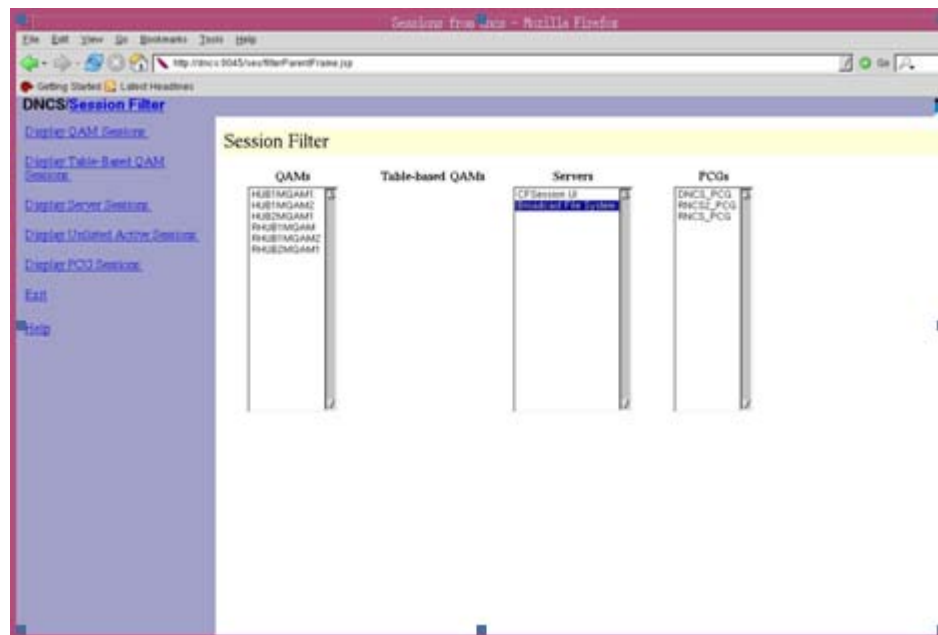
Sessions from dncs - Mozilla Firefox

File Edit View Go Bookmarks Tools Help

http://dncs:8045/sec/filterParentFrame.jsp

Go

Getting Started Latest Headlines

DNCS/Session Filter

Display QAM Sessions

Display Table-Based QAM Sessions

Display Server Sessions

Display Unlisted Active Sessions

Display PCG Sessions

Exit

Help

Session Filter

QAMs

HUB1MGAAM1
HUB1MGAAM2
HUB2MGAAM1
RHUB1MGAAM
RHUB1MGAAM2
RHUB2MGAAM1

Table-based QAMs

Servers

CFSession UI
Broadcast File System

PCGs

DNCS_PCG
RNCS2_PCG
RNCS_PCG